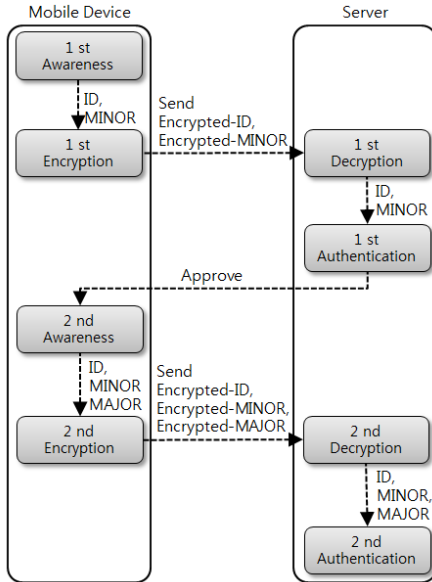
Mobile Device

Server

1 st Awareness

ID, MINOR

1 st Encryption

Send Encrypted-ID, Encrypted-MINOR

1 st Decryption

ID, MINOR

1 st Authentication

Approve

2 nd Awareness

ID, MINOR MAJOR

2 nd Encryption

Send Encrypted-ID, Encrypted-MINOR, Encrypted-MAJOR

2 nd Decryption

ID, MINOR, MAJOR

2 nd Authentication